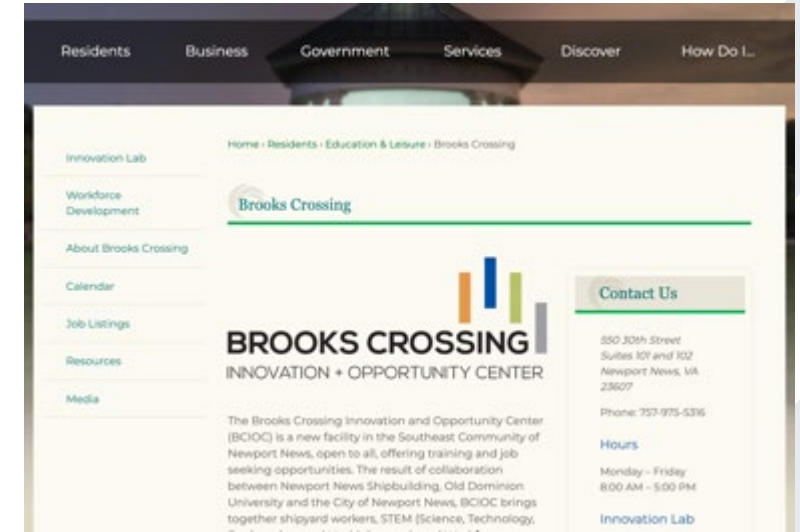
Residents Business Government Services Discover How Do I...

Innovation Lab

Workforce Development

About Brooks Crossing

Calendar

Job Listings

Resources

Media

Home › Residents › Education & Leisure › Brooks Crossing

Brooks Crossing

BROOKS CROSSING
INNOVATION + OPPORTUNITY CENTER

The Brooks Crossing Innovation and Opportunity Center (BCIOC) is a new facility in the Southeast Community of Newport News, open to all, offering training and job seeking opportunities. The result of collaboration between Newport News Shipbuilding, Old Dominion University and the City of Newport News, BCIOC brings together shipyard workers, STEM (Science, Technology, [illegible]

Contact Us

550 30th Street
Suites 101 and 102
Newport News, VA 23607

Phone: 757-975-5316

Hours

Monday – Friday
8:00 AM – 5:00 PM

Innovation Lab